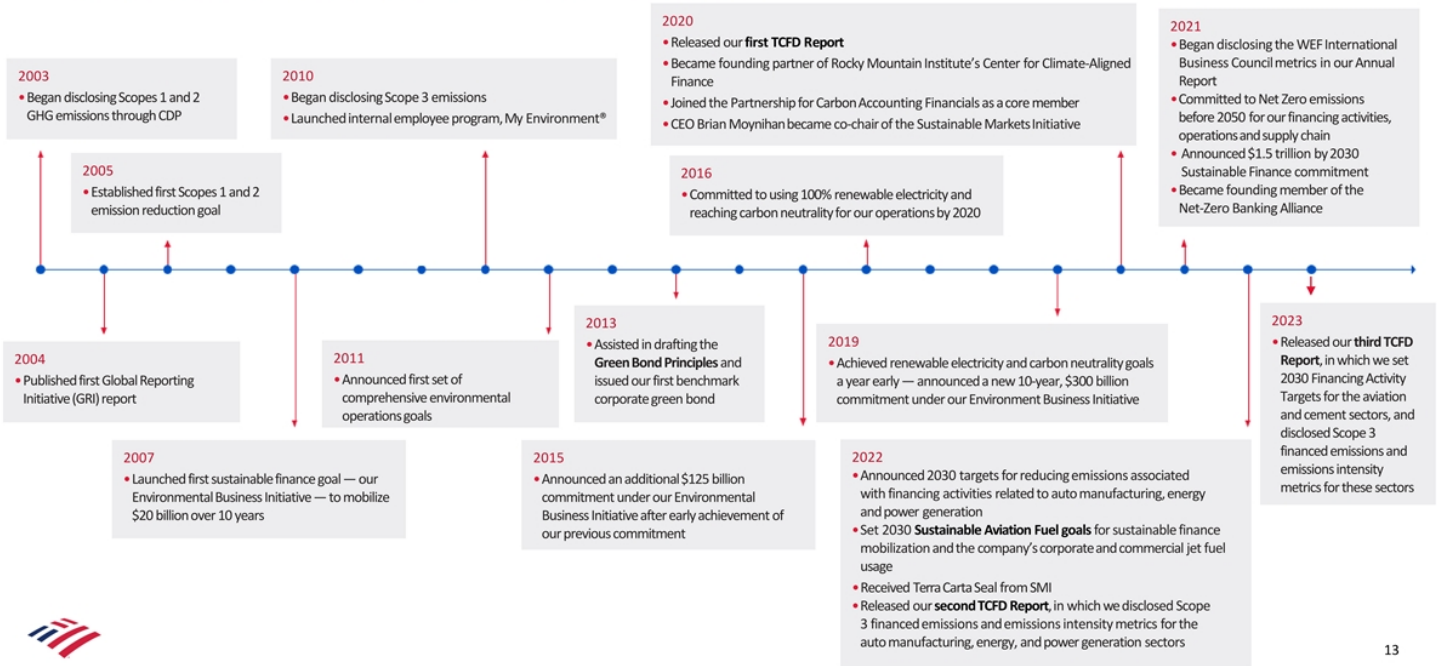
2003
• Began disclosing Scopes 1 and 2 GHG emissions through CDP

2005
• Established first Scopes 1 and 2 emission reduction goal

2010
• Began disclosing Scope 3 emissions
• Launched internal employee program, My Environment®

2020
• Released our **first TCFD Report**
• Became founding partner of Rocky Mountain Institute's Center for Climate-Aligned Finance
• Joined the Partnership for Carbon Accounting Financials as a core member
• CEO Brian Moynihan became co-chair of the Sustainable Markets Initiative

2016
• Committed to using 100% renewable electricity and reaching carbon neutrality for our operations by 2020

2021
• Began disclosing the WEF International Business Council metrics in our Annual Report
• Committed to Net Zero emissions before 2050 for our financing activities, operations and supply chain
• Announced $1.5 trillion by 2030 Sustainable Finance commitment
• Became founding member of the Net-Zero Banking Alliance

2004
• Published first Global Reporting Initiative (GRI) report

2007
• Launched first sustainable finance goal — our Environmental Business Initiative — to mobilize $20 billion over 10 years

2011
• Announced first set of comprehensive environmental operations goals

2013
• Assisted in drafting the **Green Bond Principles** and issued our first benchmark corporate green bond

2015
• Announced an additional $125 billion commitment under our Environmental Business Initiative after early achievement of our previous commitment

2019
• Achieved renewable electricity and carbon neutrality goals a year early — announced a new 10-year, $300 billion commitment under our Environment Business Initiative

2022
• Announced 2030 targets for reducing emissions associated with financing activities related to auto manufacturing, energy and power generation
• Set 2030 **Sustainable Aviation Fuel goals** for sustainable finance mobilization and the company's corporate and commercial jet fuel usage
• Received Terra Carta Seal from SMI
• Released our **second TCFD Report**, in which we disclosed Scope 3 financed emissions and emissions intensity metrics for the auto manufacturing, energy, and power generation sectors

2023
• Released our **third TCFD Report**, in which we set 2030 Financing Activity Targets for the aviation and cement sectors, and disclosed Scope 3 financed emissions and emissions intensity metrics for these sectors

13